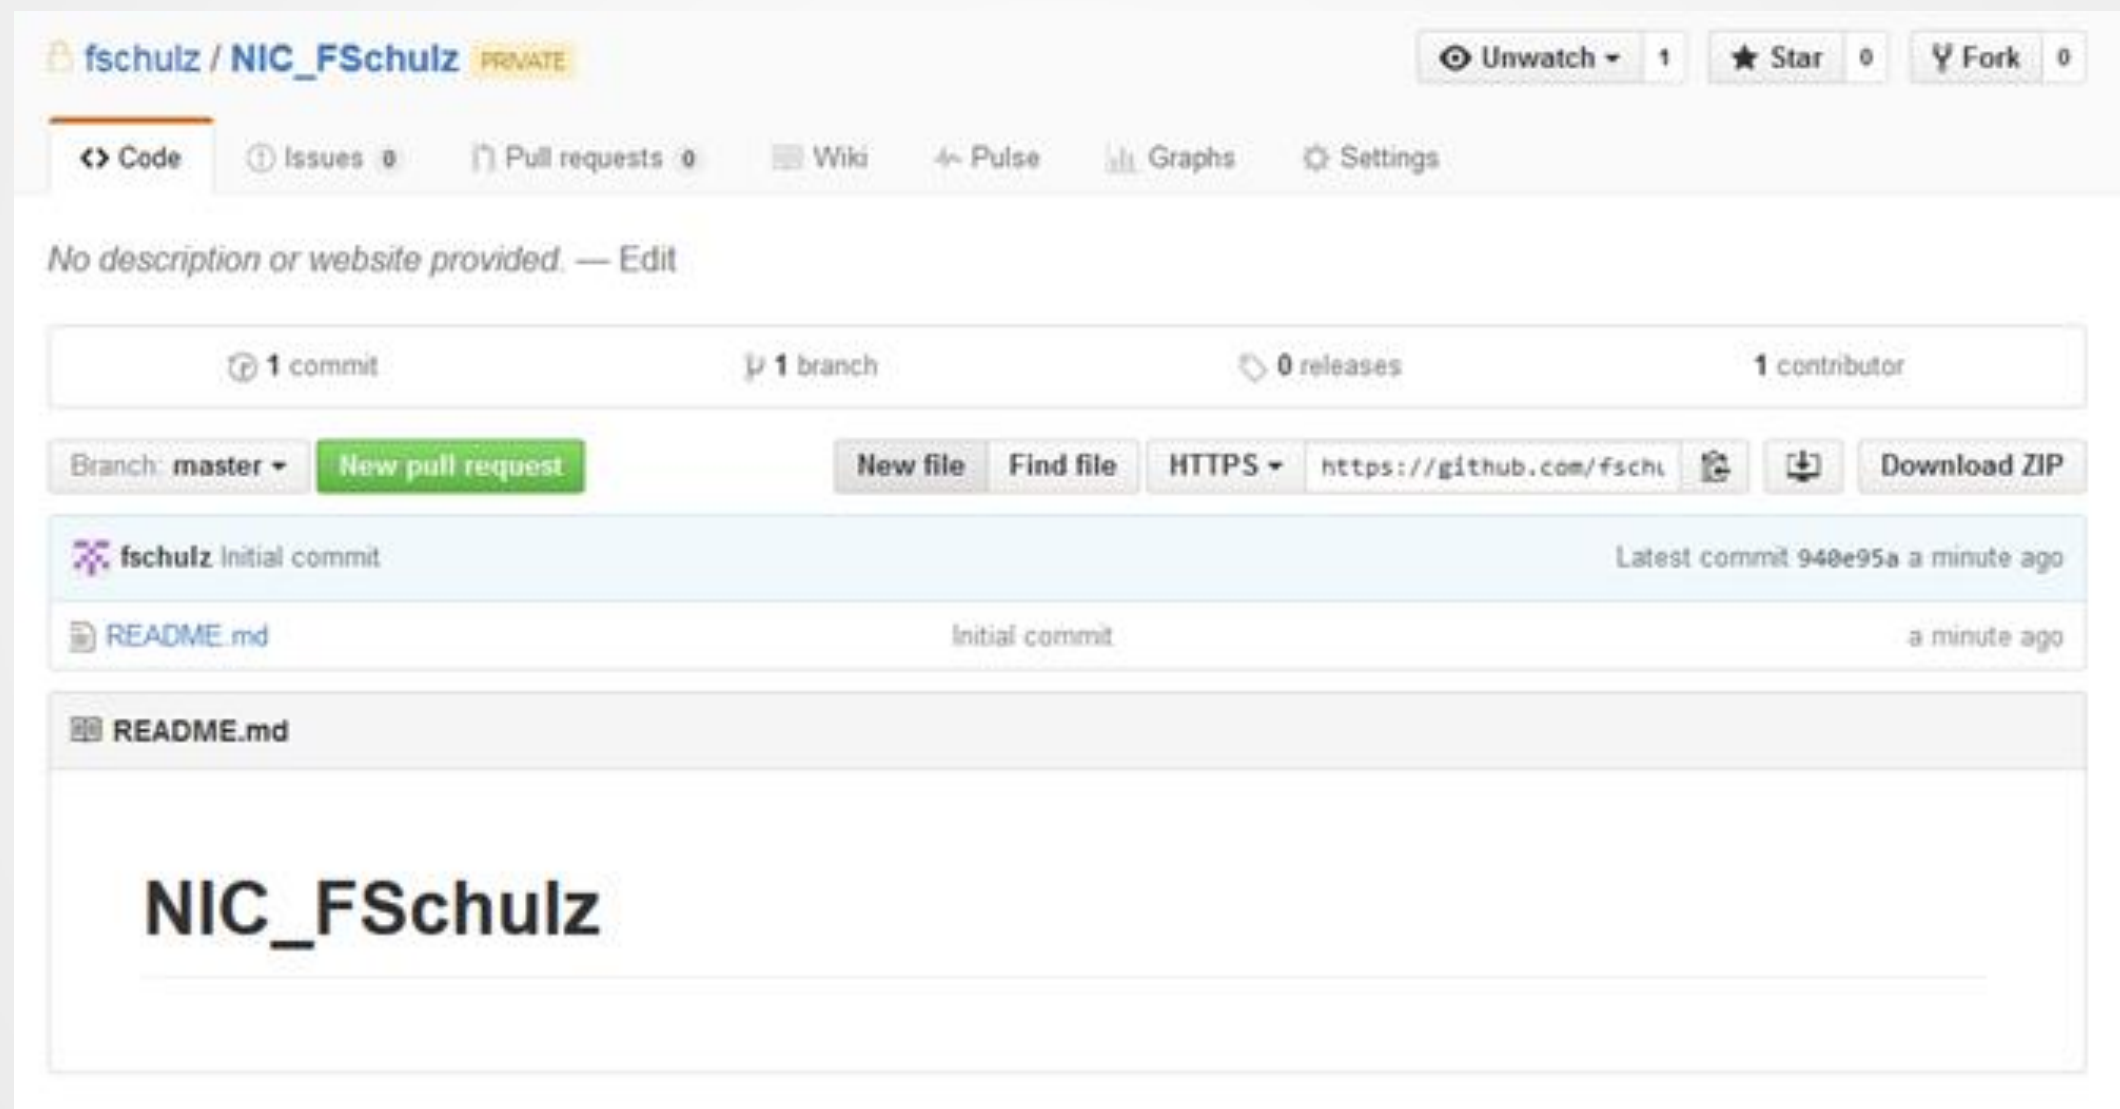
fschulz / NIC_FSchulz PRIVATE

Unwatch 1 Star 0 Fork 0

Code Issues 0 Pull requests 0 Wiki Pulse Graphs Settings

No description or website provided. — Edit

1 commit 1 branch 0 releases 1 contributor

Branch: master New pull request New file Find file HTTPS https://github.com/fschu Download ZIP

fschulz Initial commit Latest commit 940e95a a minute ago

README.md Initial commit a minute ago

README.md

NIC_FSchulz